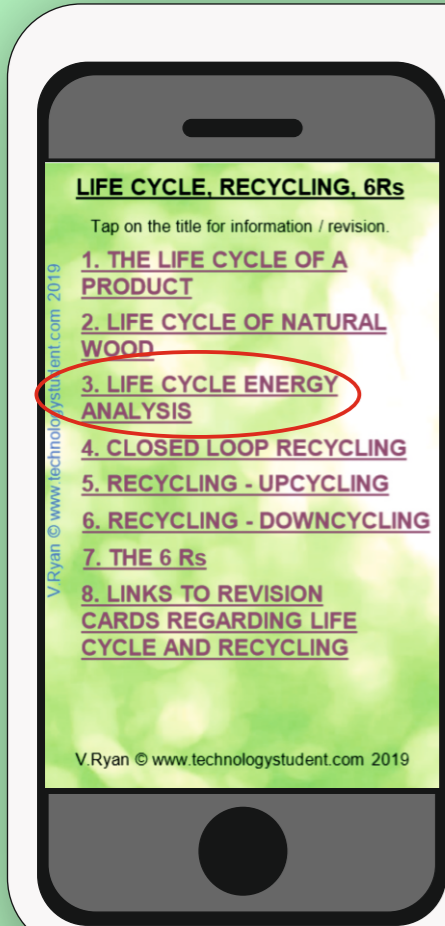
LIFE CYCLE, RECYCLING, 6Rs

Tap on the title for information / revision.

1. THE LIFE CYCLE OF A PRODUCT

2. LIFE CYCLE OF NATURAL WOOD

3. LIFE CYCLE ENERGY ANALYSIS

4. CLOSED LOOP RECYCLING

5. RECYCLING - UPCYCLING

6. RECYCLING - DOWNCYCLING

7. THE 6 Rs

8. LINKS TO REVISION CARDS REGARDING LIFE CYCLE AND RECYCLING

V.Ryan © www.technologystudent.com 2019

V.Ryan © www.technologystudent.com 2019